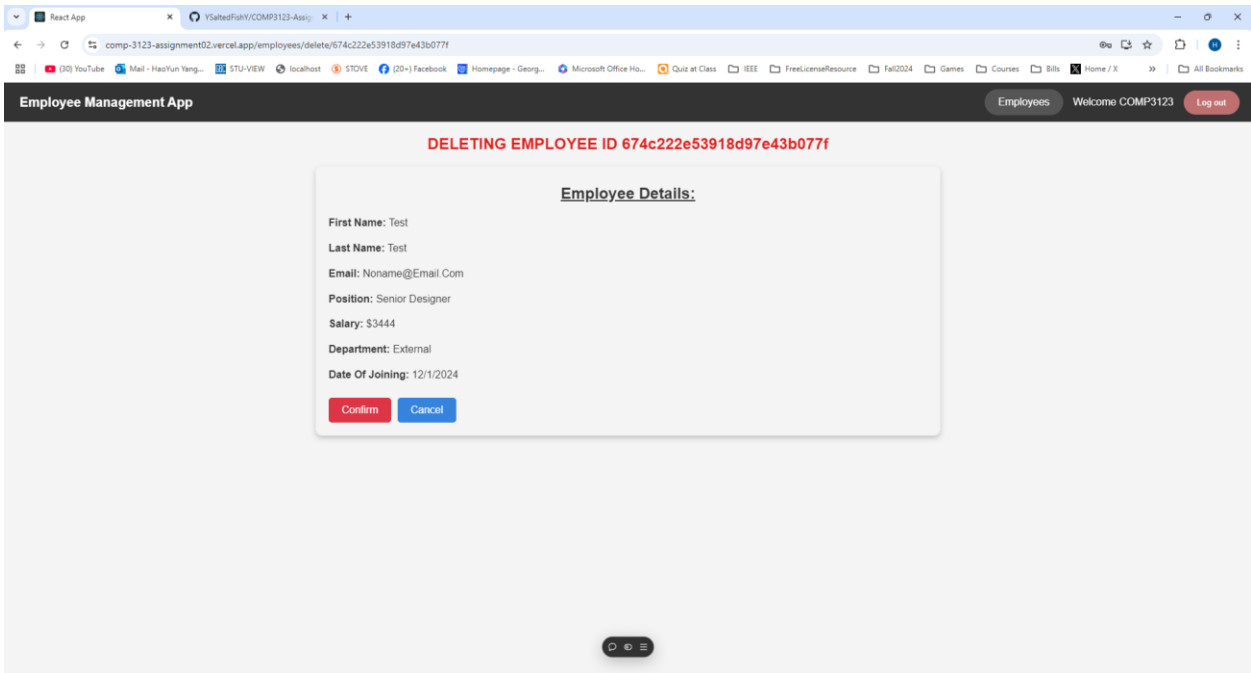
React App
YSaltedFishY/COMP3123-Assig
comp-3123-assignment02.vercel.app/employees/delete/674c222e53918d97e43b077f
(30) YouTube Mail - HaoYun Yang... STU-VIEW localhost STOVE (20+) Facebook Homepage - Georg... Microsoft Office Ho... Quiz at Class IEEE FreeLicenseResource Fall2024 Games Courses Bills Home / X » All Bookmarks

Employee Management App
Employees Welcome COMP3123 Log out

DELETING EMPLOYEE ID 674c222e53918d97e43b077f

Employee Details:

First Name: Test

Last Name: Test

Email: Noname@Email.Com

Position: Senior Designer

Salary: $3444

Department: External

Date Of Joining: 12/1/2024

Confirm Cancel